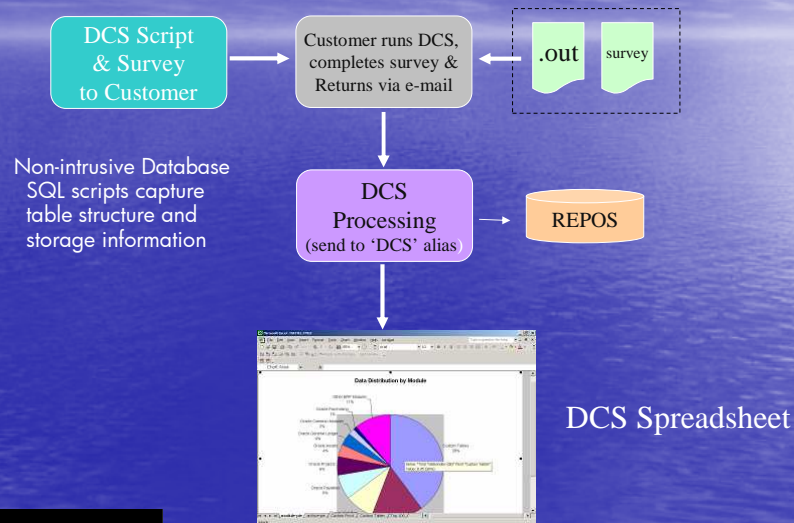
DCS Script & Survey to Customer

Customer runs DCS, completes survey & Returns via e-mail

.out

survey

Non-intrusive Database SQL scripts capture table structure and storage information

DCS Processing (send to 'DCS' alias)

REPOS

Data Distribution by Module

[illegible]

DCS Spreadsheet